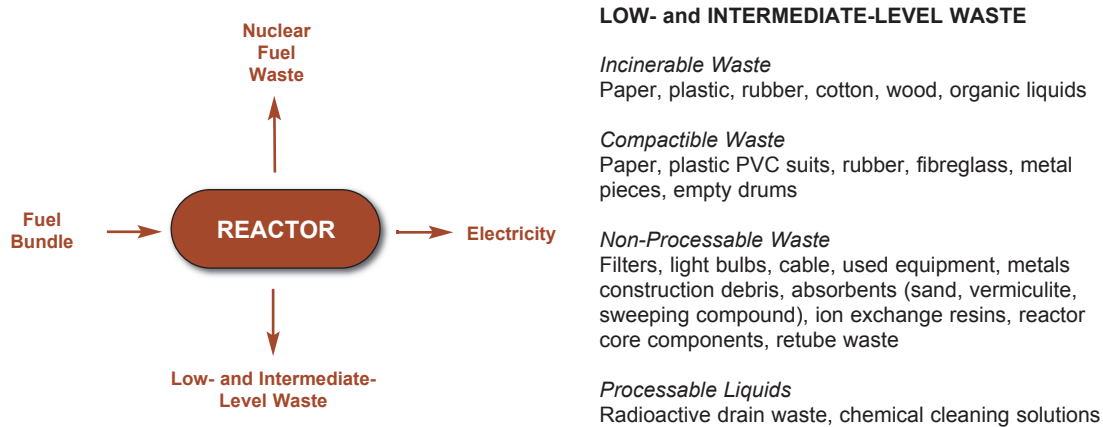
Nuclear Fuel Waste

Fuel Bundle

REACTOR

Electricity

Low- and Intermediate-Level Waste

LOW- and INTERMEDIATE-LEVEL WASTE

*Incinerable Waste*
Paper, plastic, rubber, cotton, wood, organic liquids

*Compactible Waste*
Paper, plastic PVC suits, rubber, fibreglass, metal pieces, empty drums

*Non-Processable Waste*
Filters, light bulbs, cable, used equipment, metals construction debris, absorbents (sand, vermiculite, sweeping compound), ion exchange resins, reactor core components, retube waste

*Processable Liquids*
Radioactive drain waste, chemical cleaning solutions